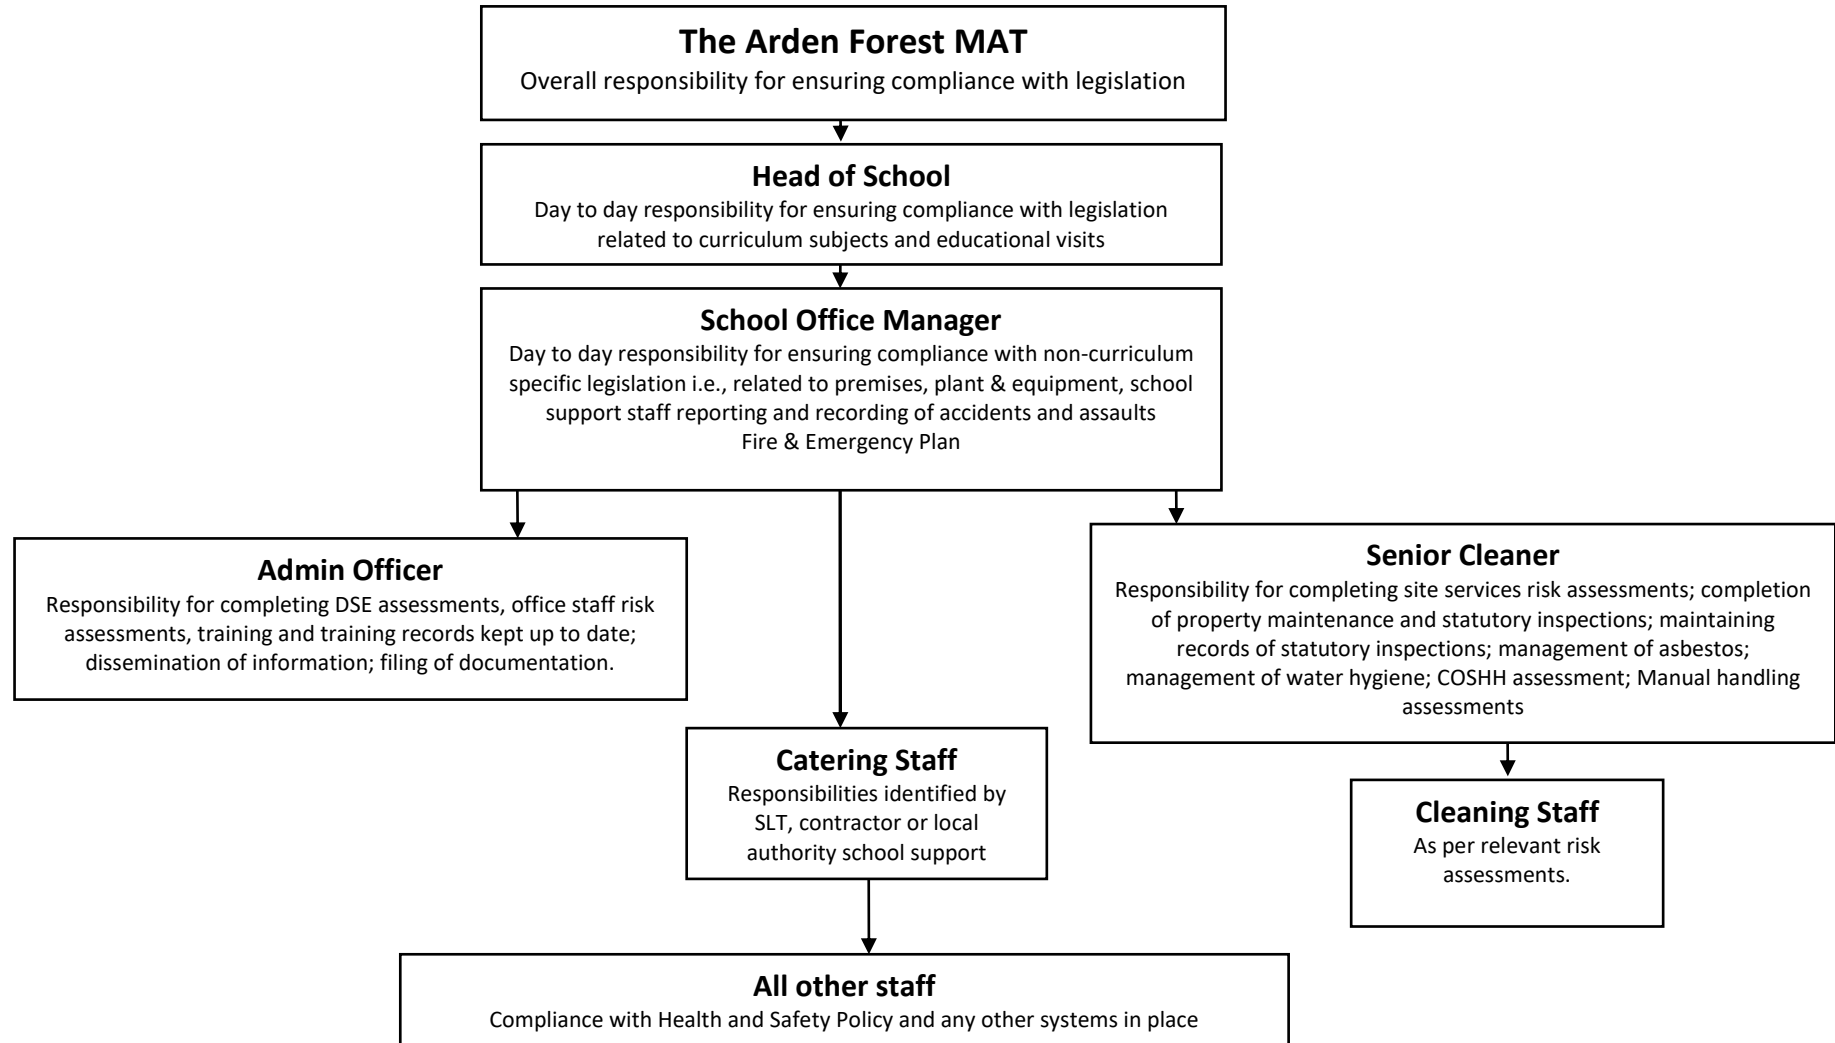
The Arden Forest MAT
Overall responsibility for ensuring compliance with legislation

Head of School
Day to day responsibility for ensuring compliance with legislation related to curriculum subjects and educational visits

School Office Manager
Day to day responsibility for ensuring compliance with non-curriculum specific legislation i.e., related to premises, plant & equipment, school support staff reporting and recording of accidents and assaults
Fire & Emergency Plan

Admin Officer
Responsibility for completing DSE assessments, office staff risk assessments, training and training records kept up to date; dissemination of information; filing of documentation.

Senior Cleaner
Responsibility for completing site services risk assessments; completion of property maintenance and statutory inspections; maintaining records of statutory inspections; management of asbestos; management of water hygiene; COSHH assessment; Manual handling assessments

Catering Staff
Responsibilities identified by SLT, contractor or local authority school support

Cleaning Staff
As per relevant risk assessments.

All other staff
Compliance with Health and Safety Policy and any other systems in place